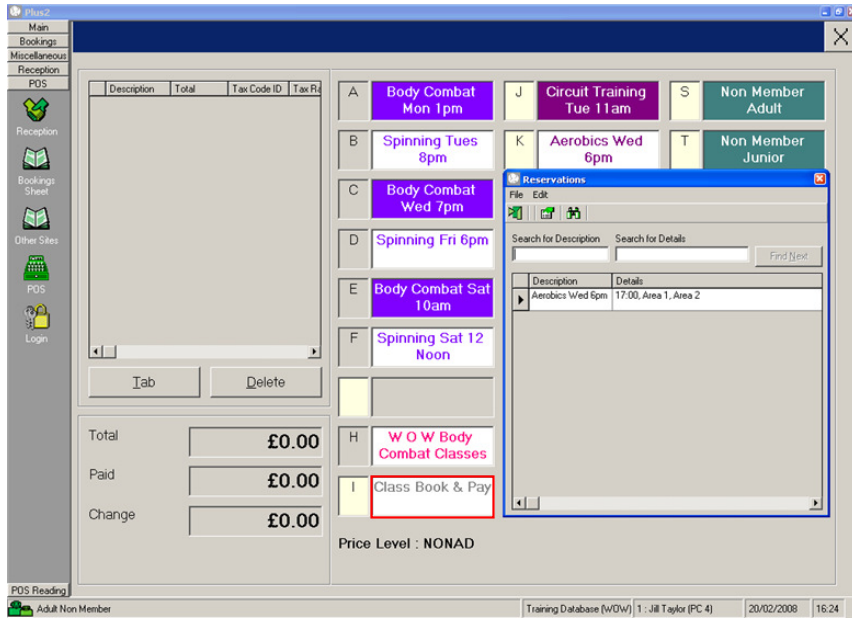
Plus2

Main
Bookings
Miscellaneous
Reception
POS

Reception
Bookings Sheet
Other Sites
POS
Login

| Description | Total | Tax Code ID | Tax Ra |
|---|---|---|---|

Tab
Delete

Total £0.00
Paid £0.00
Change £0.00

A Body Combat Mon 1pm
B Spinning Tues 8pm
C Body Combat Wed 7pm
D Spinning Fri 6pm
E Body Combat Sat 10am
F Spinning Sat 12 Noon
H W O W Body Combat Classes
I Class Book & Pay

J Circuit Training Tue 11am
K Aerobics Wed 6pm

S Non Member Adult
T Non Member Junior

Reservations
File Edit
Search for Description
Search for Details
Find Next

| Description | Details |
|---|---|
| Aerobics Wed 6pm | 17:00, Area 1, Area 2 |

Price Level : NONAD

POS Reading
Adult Non Member
Training Database (WOW) 1 : Jill Taylor (PC 4) 20/02/2008 16:24